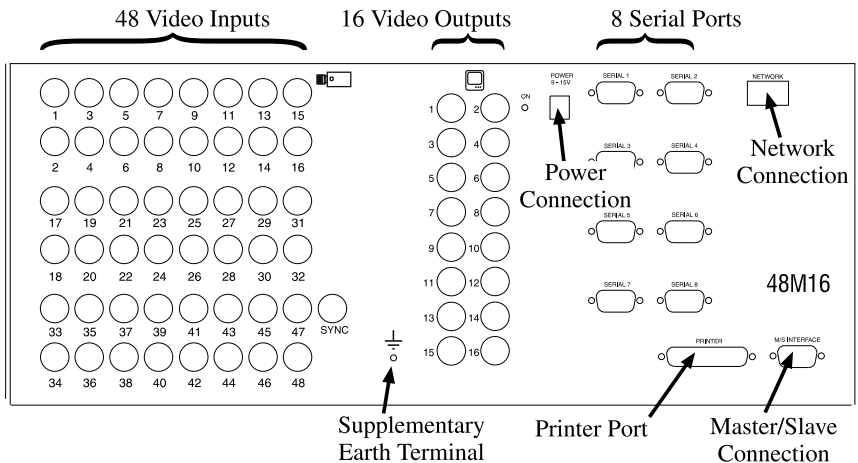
48 Video Inputs

16 Video Outputs

8 Serial Ports

1 3 5 7 9 11 13 15

2 4 6 8 10 12 14 16

17 19 21 23 25 27 29 31

18 20 22 24 26 28 30 32

33 35 37 39 41 43 45 47 SYNC

34 36 38 40 42 44 46 48

1 2
3 4
5 6
7 8
9 10
11 12
13 14
15 16

ON

POWER
9 - 15V

SERIAL 1
SERIAL 2
SERIAL 3
SERIAL 4
SERIAL 5
SERIAL 6
SERIAL 7
SERIAL 8

NETWORK

Power Connection

Network Connection

48M16

PRINTER

M/S INTERFACE

Supplementary Earth Terminal

Printer Port

Master/Slave Connection